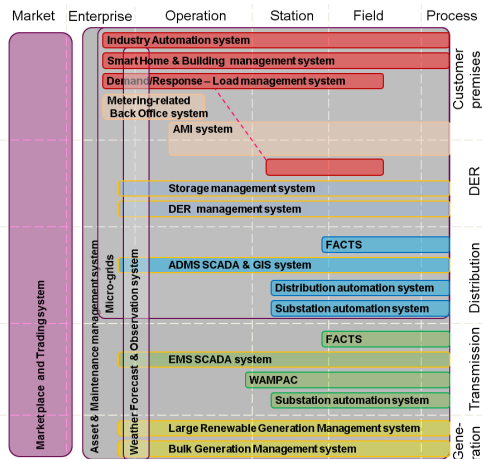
Market Enterprise Operation Station Field Process

Industry Automation system
Smart Home & Building management system
Demand/Response – Load management system
Metering-related Back Office system
AMI system
Customer premises

Storage management system
DER management system
DER

FACTS
ADMS SCADA & GIS system
Distribution automation system
Substation automation system
Distribution

FACTS
EMS SCADA system
WAMPAC
Substation automation system
Transmission

Large Renewable Generation Management system
Bulk Generation Management system
Generation

Market place and Trading system
Asset & Maintenance management system
Micro-grids
Weather Forecast & Observation system